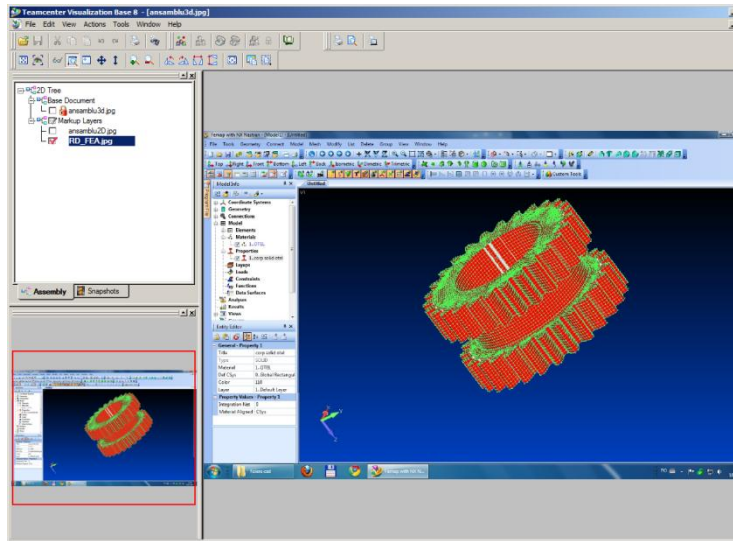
Teamcenter Visualization Base 8 - [ansamblu3d.jpg]
File Edit View Actions Tools Window Help

2D Tree
Base Document
ansamblu3d.jpg
Markup Layers
ansamblu2D.jpg
RD_FEA.jpg

Assembly Snapshots

Femap with NX Nastran - [Model 1 - Untitled]
File Tools Geometry Connect Model Mesh Modify List Delete Group View Window Help
Custom Tools
Model Info
Untitled
Coordinate Systems
Geometry
Connections
Model
Elements
Materials
1..OTEL
Properties
1..comp solid otel
Layers
Loads
Constraints
Functions
Data Surfaces
Analyses
Results
Views

Entity Editor
General - Property 1
Title comp solid otel
Type SOLID
Material 1..OTEL
Def CSys 0..Global Rectangul
Color 110
Layer 1..Default Layer
Property Values - Property 1
Integration Net 0
Material Aligned CSys